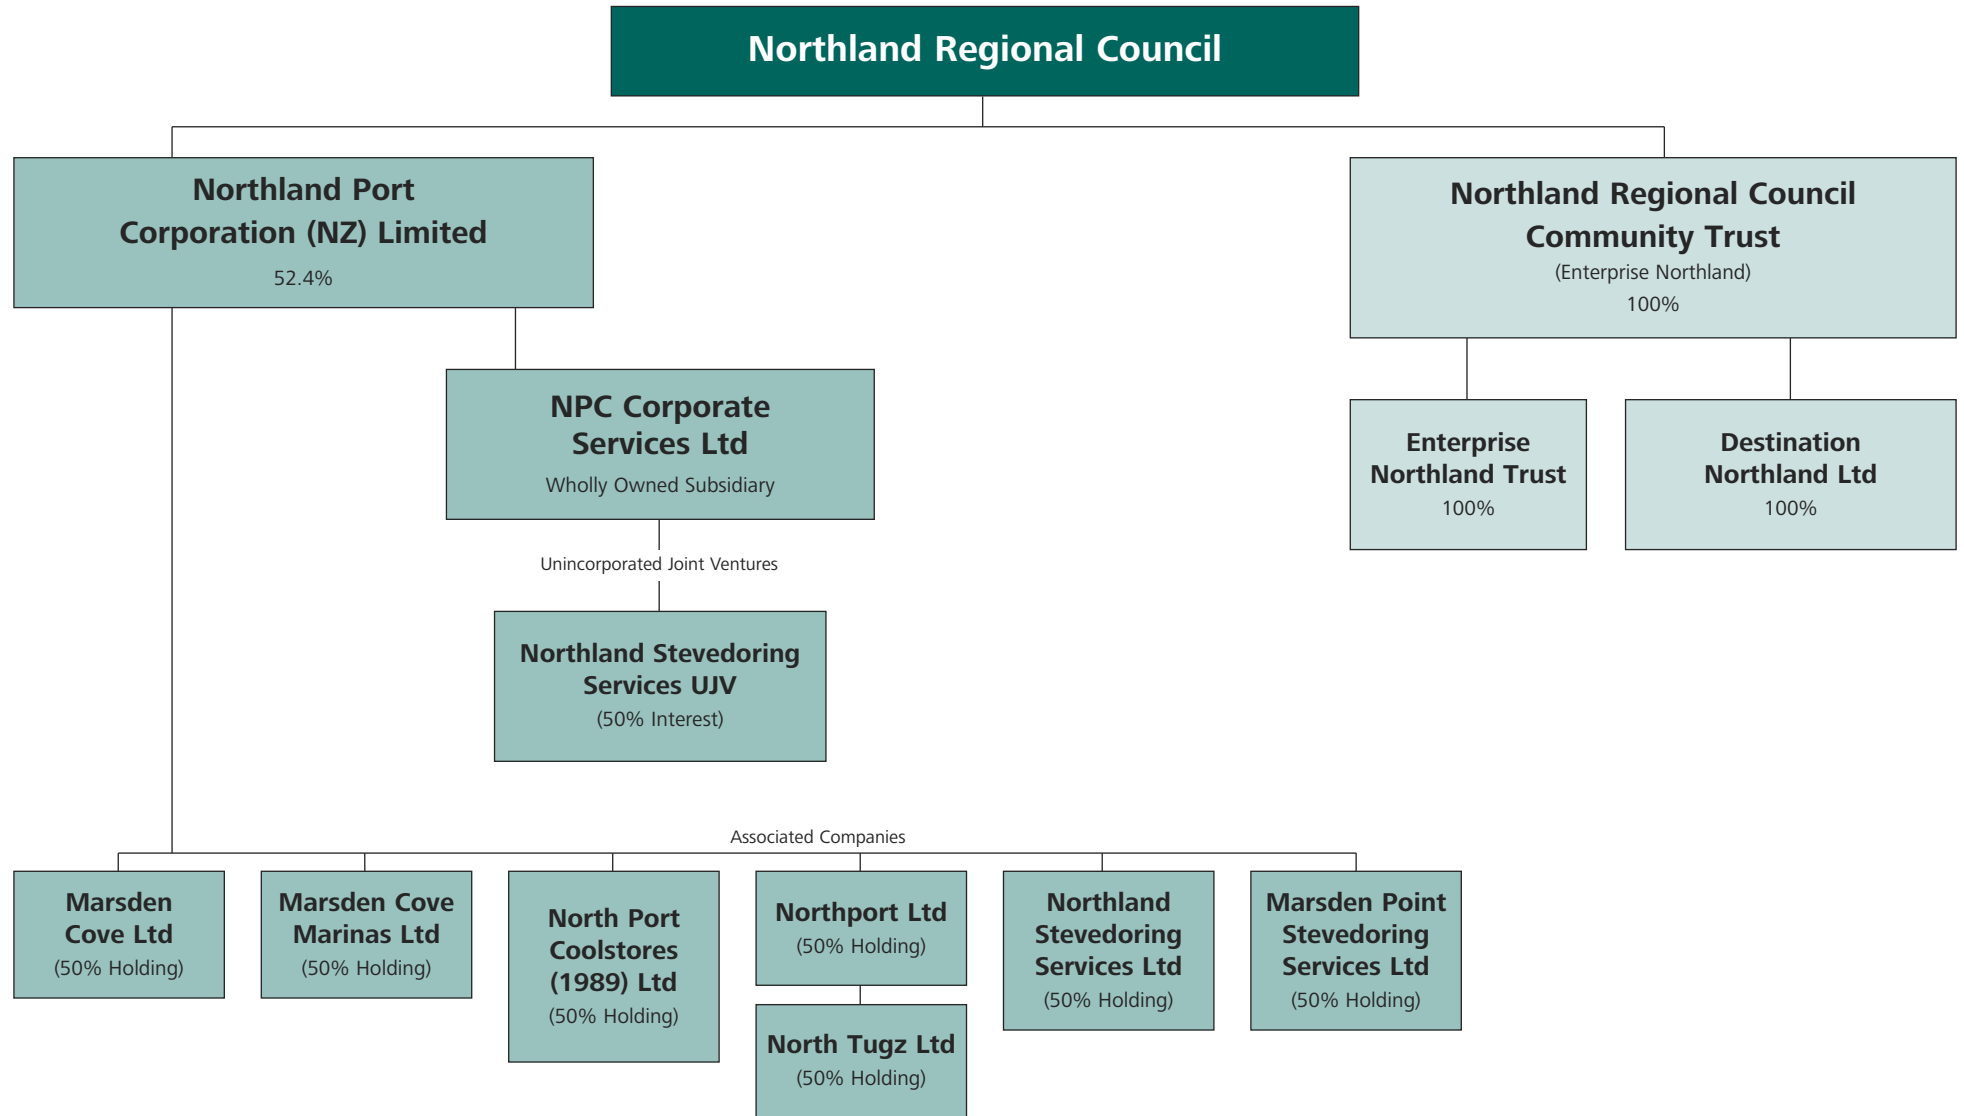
Northland Regional Council

Northland Port Corporation (NZ) Limited
52.4%

Northland Regional Council Community Trust
(Enterprise Northland)
100%

NPC Corporate Services Ltd
Wholly Owned Subsidiary

Enterprise Northland Trust
100%

Destination Northland Ltd
100%

Unincorporated Joint Ventures

Northland Stevedoring Services UJV
(50% Interest)

Associated Companies

Marsden Cove Ltd
(50% Holding)

Marsden Cove Marinas Ltd
(50% Holding)

North Port Coolstores (1989) Ltd
(50% Holding)

Northport Ltd
(50% Holding)

North Tugz Ltd
(50% Holding)

Northland Stevedoring Services Ltd
(50% Holding)

Marsden Point Stevedoring Services Ltd
(50% Holding)